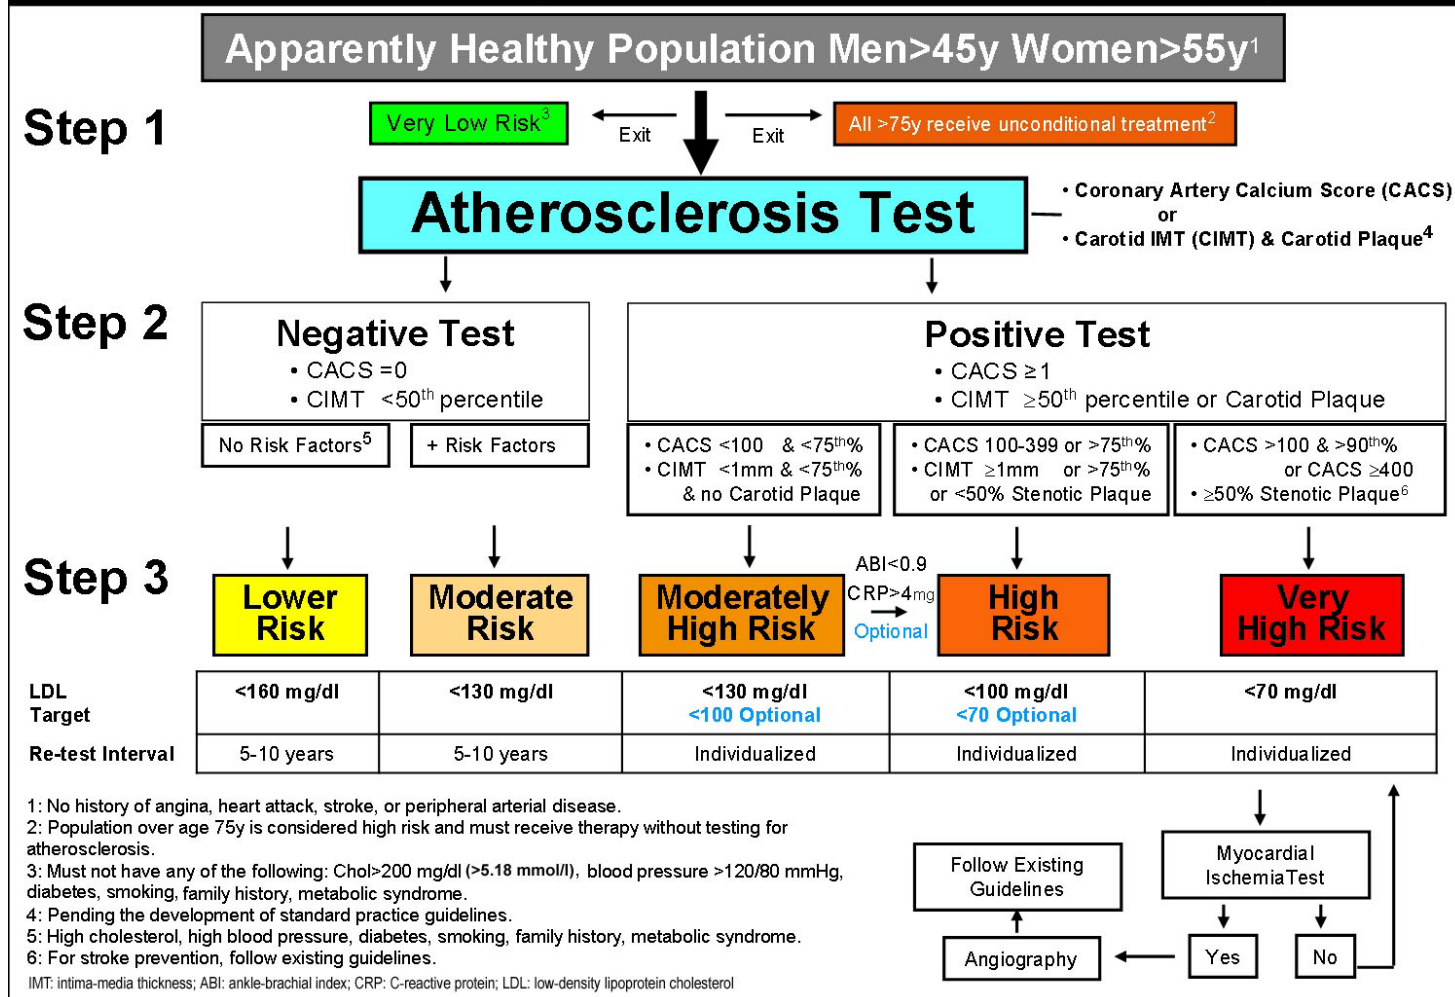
Apparently Healthy Population Men>45y Women>55y$^1$

Step 1

Very Low Risk$^3$

Exit

Exit

All >75y receive unconditional treatment$^2$

Atherosclerosis Test

• Coronary Artery Calcium Score (CACS)
or
• Carotid IMT (CIMT) & Carotid Plaque$^4$

Step 2

Negative Test
• CACS =0
• CIMT <50$^{th}$ percentile

No Risk Factors$^5$

+ Risk Factors

Positive Test
• CACS ≥1
• CIMT ≥50$^{th}$ percentile or Carotid Plaque

• CACS <100 & <75$^{th}$%
• CIMT <1mm & <75$^{th}$%
& no Carotid Plaque

• CACS 100-399 or >75$^{th}$%
• CIMT ≥1mm or >75$^{th}$%
or <50% Stenotic Plaque

• CACS >100 & >90$^{th}$%
or CACS ≥400
• ≥50% Stenotic Plaque$^6$

Step 3

Lower Risk

Moderate Risk

Moderately High Risk

ABI<0.9
CRP>4mg
Optional

High Risk

Very High Risk

| LDL Target | <160 mg/dl | <130 mg/dl | <130 mg/dl <100 Optional | <100 mg/dl <70 Optional | <70 mg/dl |
|---|---|---|---|---|---|
| Re-test Interval | 5-10 years | 5-10 years | Individualized | Individualized | Individualized |

1: No history of angina, heart attack, stroke, or peripheral arterial disease.
2: Population over age 75y is considered high risk and must receive therapy without testing for atherosclerosis.
3: Must not have any of the following: Chol>200 mg/dl (>5.18 mmol/l), blood pressure >120/80 mmHg, diabetes, smoking, family history, metabolic syndrome.
4: Pending the development of standard practice guidelines.
5: High cholesterol, high blood pressure, diabetes, smoking, family history, metabolic syndrome.
6: For stroke prevention, follow existing guidelines.
IMT: intima-media thickness; ABI: ankle-brachial index; CRP: C-reactive protein; LDL: low-density lipoprotein cholesterol

Follow Existing Guidelines

Myocardial Ischemia Test

Angiography

Yes

No